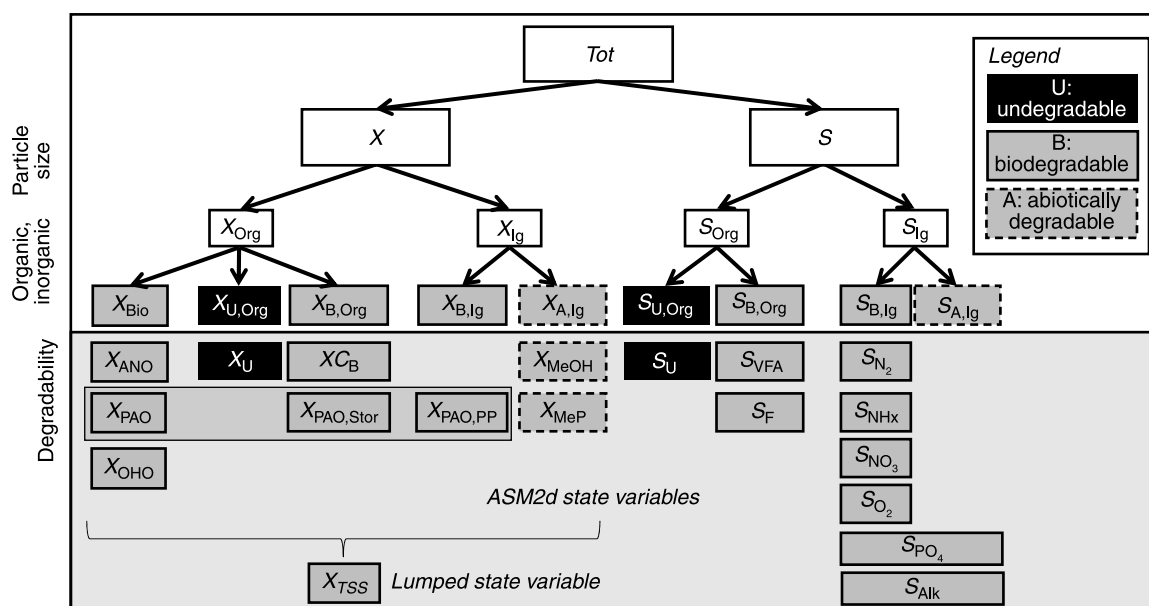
Particle size

Organic, inorganic

Degradability

Tot

$X$

$S$

$X_{Org}$

$X_{Ig}$

$S_{Org}$

$S_{Ig}$

$X_{Bio}$ $X_{U,Org}$ $X_{B,Org}$ $X_{B,Ig}$ $X_{A,Ig}$ $S_{U,Org}$ $S_{B,Org}$ $S_{B,Ig}$ $S_{A,Ig}$

$X_{ANO}$ $X_U$ $XC_B$ $X_{MeOH}$ $S_U$ $S_{VFA}$ $S_{N_2}$

$X_{PAO}$ $X_{PAO,Stor}$ $X_{PAO,PP}$ $X_{MeP}$ $S_F$ $S_{NHx}$

$X_{OHO}$ $S_{NO_3}$

ASM2d state variables

$S_{O_2}$

$S_{PO_4}$

$X_{TSS}$ Lumped state variable

$S_{Alk}$

Legend

U: undegradable

B: biodegradable

A: abiotically degradable